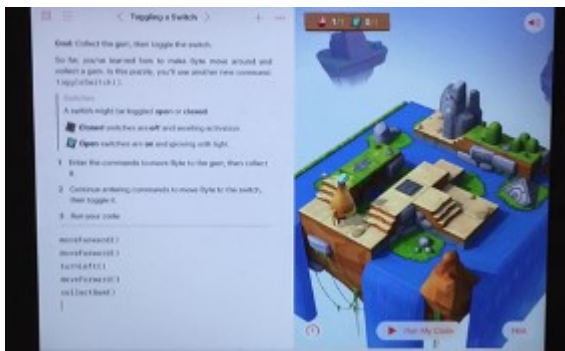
Toggling a Switch

Goal: Collect the gem, then toggle the switch.

So far, you've learned how to make Byte move around and collect a gem. In this puzzle, you'll use another new command: toggleSwitch().

Switches
A switch might be toggled open or closed.

Closed switches are off and awaiting activation.

Open switches are on and glowing with light.

1 Enter the commands to move Byte to the gem, then collect it.

2 Continue entering commands to move Byte to the switch, then toggle it.

3 Run your code.

moveForward()
moveForward()
turnLeft()
moveForward()
collectGem()

0/1 0/1

Run My Code

Hint